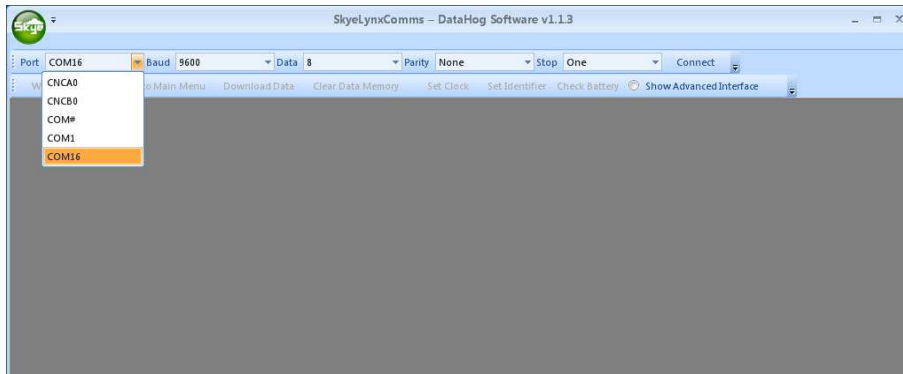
Skye

SkyeLynxComms – DataHog Software v1.1.3

Port COM16
Baud 9600
Data 8
Parity None
Stop One
Connect

W
CNCA0
CNCB0
COM#
COM1
COM16

o Main Menu
Download Data
Clear Data Memory
Set Clock
Set Identifier
Check Battery
Show Advanced Interface